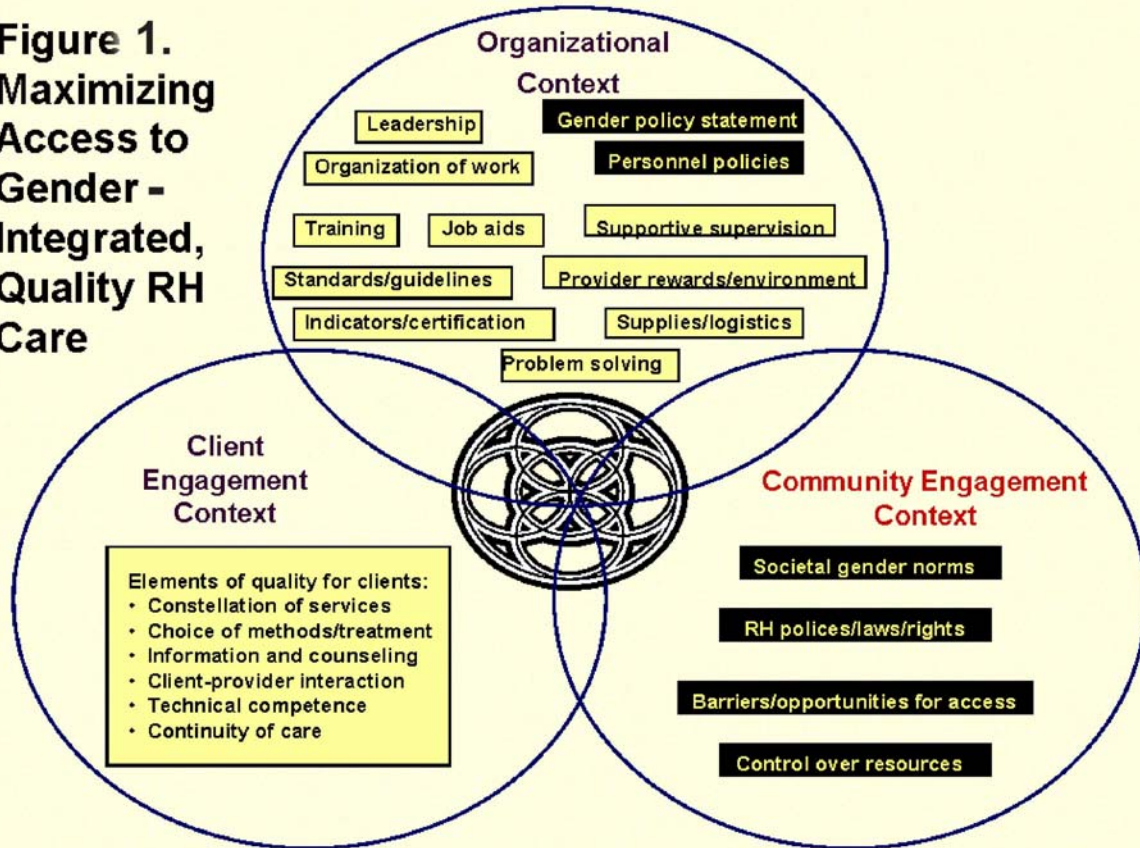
Figure 1. Maximizing Access to Gender - Integrated, Quality RH Care

Organizational Context

Leadership

Gender policy statement

Organization of work

Personnel policies

Training

Job aids

Supportive supervision

Standards/guidelines

Provider rewards/environment

Indicators/certification

Supplies/logistics

Problem solving

Client Engagement Context

Elements of quality for clients:
• Constellation of services
• Choice of methods/treatment
• Information and counseling
• Client-provider interaction
• Technical competence
• Continuity of care

Community Engagement Context

Societal gender norms

RH polices/laws/rights

Barriers/opportunities for access

Control over resources